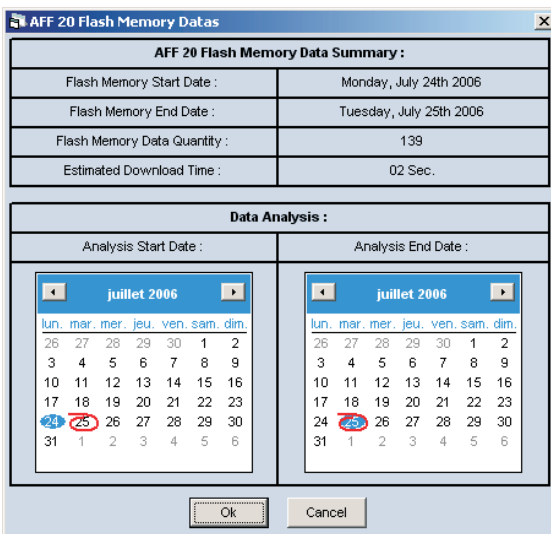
AFF 20 Flash Memory Datas

AFF 20 Flash Memory Data Summary :

| Flash Memory Start Date : | Monday, July 24th 2006 |
|---|---|
| Flash Memory End Date : | Tuesday, July 25th 2006 |
| Flash Memory Data Quantity : | 139 |
| Estimated Download Time : | 02 Sec. |

Data Analysis :

Analysis Start Date :

juillet 2006

| lun. | mar. | mer. | jeu. | ven. | sam. | dim. |
|---|---|---|---|---|---|---|
| 26 | 27 | 28 | 29 | 30 | 1 | 2 |
| 3 | 4 | 5 | 6 | 7 | 8 | 9 |
| 10 | 11 | 12 | 13 | 14 | 15 | 16 |
| 17 | 18 | 19 | 20 | 21 | 22 | 23 |
| 24 | 25 | 26 | 27 | 28 | 29 | 30 |
| 31 | 1 | 2 | 3 | 4 | 5 | 6 |

Analysis End Date :

juillet 2006

| lun. | mar. | mer. | jeu. | ven. | sam. | dim. |
|---|---|---|---|---|---|---|
| 26 | 27 | 28 | 29 | 30 | 1 | 2 |
| 3 | 4 | 5 | 6 | 7 | 8 | 9 |
| 10 | 11 | 12 | 13 | 14 | 15 | 16 |
| 17 | 18 | 19 | 20 | 21 | 22 | 23 |
| 24 | 25 | 26 | 27 | 28 | 29 | 30 |
| 31 | 1 | 2 | 3 | 4 | 5 | 6 |

Ok

Cancel